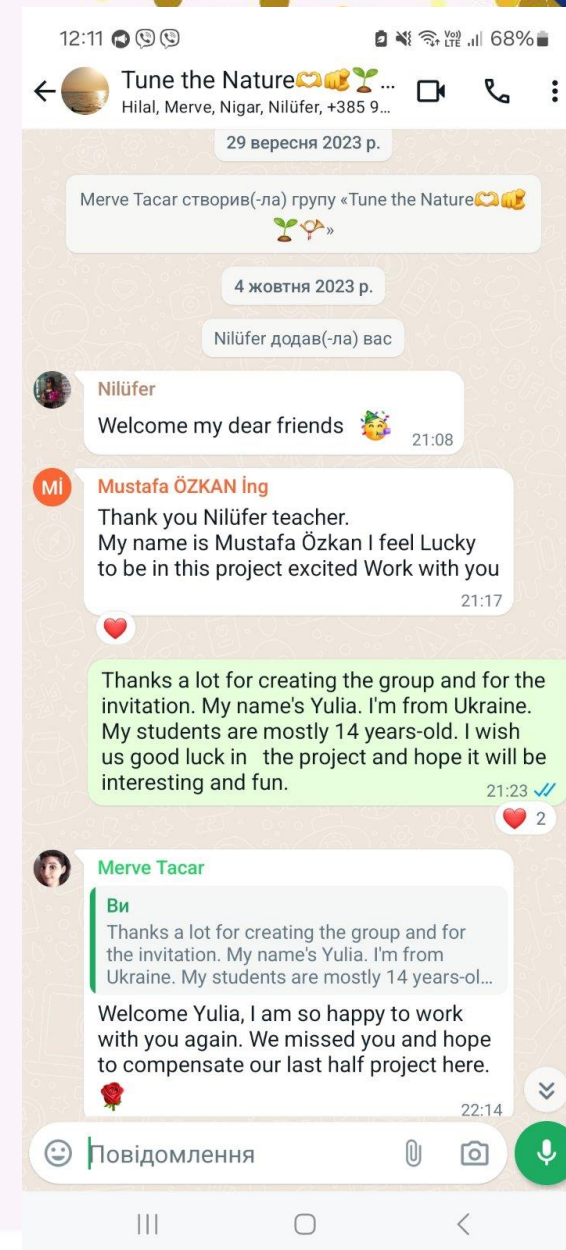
12:11 68%

Tune the Nature🫶👊🌱...
Hilal, Merve, Nigar, Nilüfer, +385 9...

29 вересня 2023 р.

Merve Tacar створив(-ла) групу «Tune the Nature🫶👊🌱🫴»

4 жовтня 2023 р.

Nilüfer додав(-ла) вас

Nilüfer
Welcome my dear friends 🥳 21:08

MI
Mustafa ÖZKAN İng
Thank you Nilüfer teacher.
My name is Mustafa Özkan I feel Lucky to be in this project excited Work with you
21:17
❤️

Thanks a lot for creating the group and for the invitation. My name's Yulia. I'm from Ukraine. My students are mostly 14 years-old. I wish us good luck in the project and hope it will be interesting and fun.
21:23
❤️ 2

Merve Tacar
Ви
Thanks a lot for creating the group and for the invitation. My name's Yulia. I'm from Ukraine. My students are mostly 14 years-ol...
Welcome Yulia, I am so happy to work with you again. We missed you and hope to compensate our last half project here.
🌹
22:14

Повідомлення